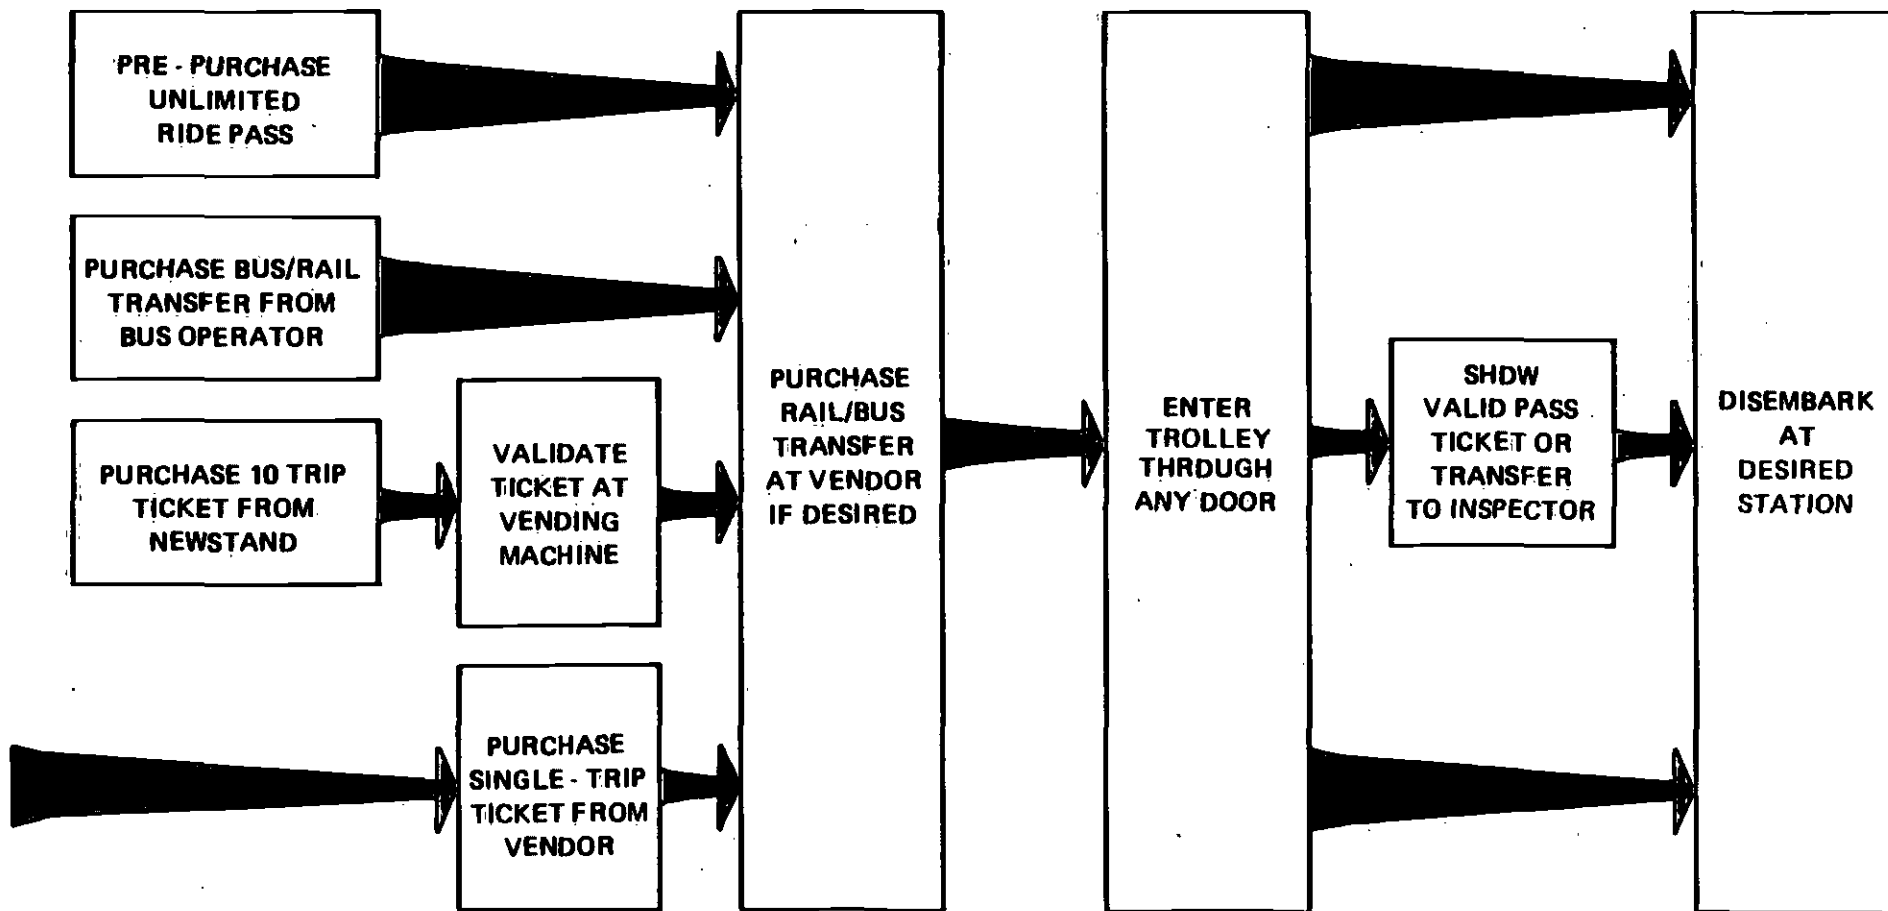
PRE - PURCHASE UNLIMITED RIDE PASS

PURCHASE BUS/RAIL TRANSFER FROM BUS OPERATOR

PURCHASE 10 TRIP TICKET FROM NEWSTAND

VALIDATE TICKET AT VENDING MACHINE

PURCHASE SINGLE - TRIP TICKET FROM VENDOR

PURCHASE RAIL/BUS TRANSFER AT VENDOR IF DESIRED

ENTER TROLLEY THRDUGH ANY DOOR

SHDW VALID PASS TICKET OR TRANSFER TO INSPECTOR

DISEMBARK AT DESIRED STATION